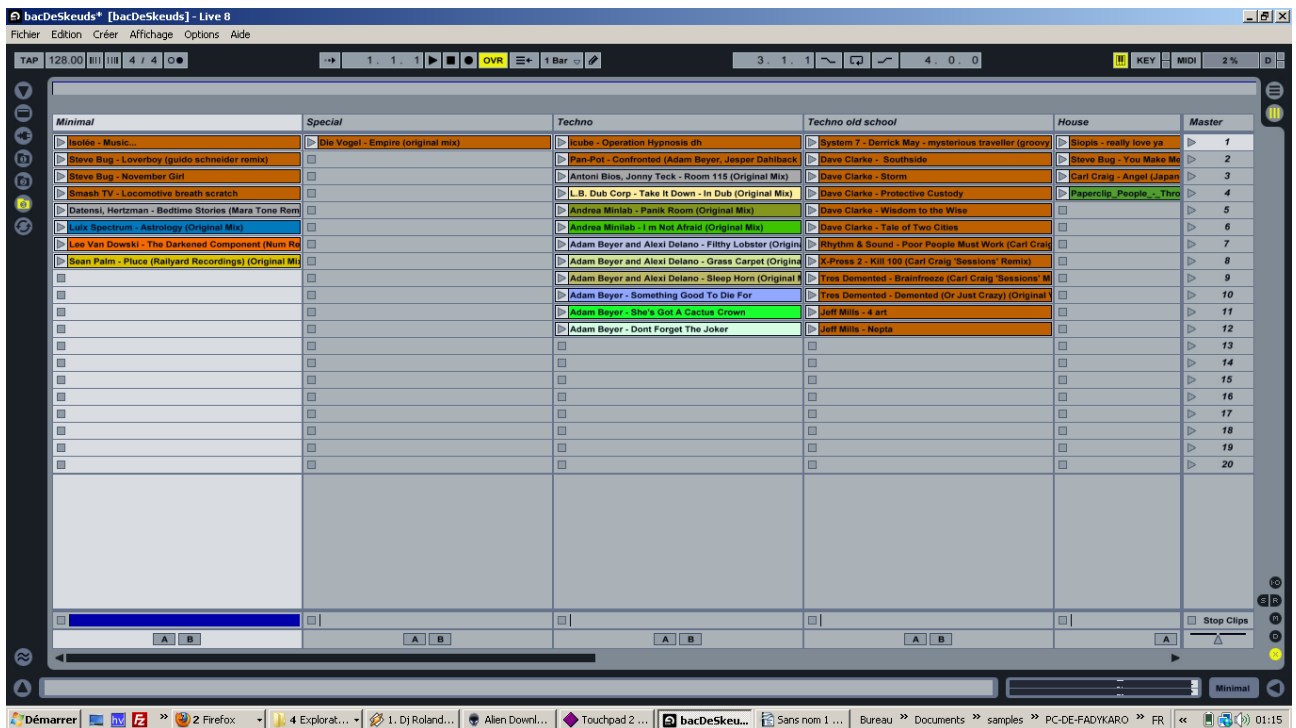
bacDeSkeuds* [bacDeSkeuds] - Live 8

Fichier Edition Créer Affichage Options Aide

TAP 128.00 4 / 4 1. 1. 1 OVR 1 Bar 3. 1. 1 4. 0. 0 KEY MIDI 2 % D

| Minimal | Special | Techno | Techno old school | House | Master |
|---|---|---|---|---|---|
| Isolée - Music... | Die Vogel - Empire (original mix) | Icube - Operation Hypnosis dh | System 7 - Derrick May - mysterious traveller (groovy | Siopis - really love ya | 1 |
| Steve Bug - Loverboy (guido schneider remix) | | Pan-Pot - Confronted (Adam Beyer, Jesper Dahlback | Dave Clarke - Southside | Steve Bug - You Make Me | 2 |
| Steve Bug - November Girl | | Antoni Bios, Jonny Teck - Room 115 (Original Mix) | Dave Clarke - Storm | Carl Craig - Angel (Japan | 3 |
| Smash TV - Locomotive breath scratch | | L.B. Dub Corp - Take It Down - In Dub (Original Mix) | Dave Clarke - Protective Custody | Paperclip_People_-_Thro | 4 |
| Datensi, Hertzman - Bedtime Stories (Mara Tone Rem | | Andrea Minilab - Panik Room (Original Mix) | Dave Clarke - Wisdom to the Wise | | 5 |
| Luix Spectrum - Astrology (Original Mix) | | Andrea Minilab - I m Not Afraid (Original Mix) | Dave Clarke - Tale of Two Cities | | 6 |
| Lee Van Dowski - The Darkened Component (Num Re | | Adam Beyer and Alexi Delano - Filthy Lobster (Origin | Rhythm & Sound - Poor People Must Work (Carl Craig | | 7 |
| Sean Palm - Pluce (Railyard Recordings) (Original Mix | | Adam Beyer and Alexi Delano - Grass Carpet (Origina | X-Press 2 - Kill 100 (Carl Craig 'Sessions' Remix) | | 8 |
| | | Adam Beyer and Alexi Delano - Sleep Horn (Original I | Tres Demented - Brainfreeze (Carl Craig 'Sessions' M | | 9 |
| | | Adam Beyer - Something Good To Die For | Tres Demented - Demented (Or Just Crazy) (Original | | 10 |
| | | Adam Beyer - She's Got A Cactus Crown | Jeff Mills - 4 art | | 11 |
| | | Adam Beyer - Dont Forget The Joker | Jeff Mills - Nepta | | 12 |
| | | | | | 13 |
| | | | | | 14 |
| | | | | | 15 |
| | | | | | 16 |
| | | | | | 17 |
| | | | | | 18 |
| | | | | | 19 |
| | | | | | 20 |

Stop Clips

A B A B A B A B A

Minimal

Démarrer 2 Firefox 4 Explorat... 1. Dj Roland... Alien Downl... Touchpad 2 ... bacDeSkeu... Sans nom 1 ... Bureau Documents samples PC-DE-FADYKARO FR 01:15